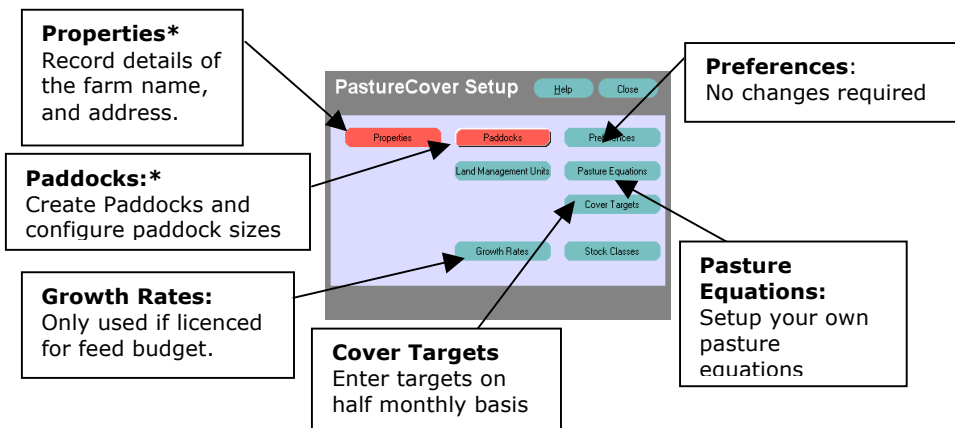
**Properties***
Record details of the farm name, and address.

PastureCover Setup
Help
Close

**Preferences**:
No changes required

Properties
Paddocks
Preferences
Land Management Units
Pasture Equations
Cover Targets
Growth Rates
Stock Classes

**Paddocks:***
Create Paddocks and configure paddock sizes

**Growth Rates:**
Only used if licenced for feed budget.

**Pasture Equations:**
Setup your own pasture equations

**Cover Targets**
Enter targets on half monthly basis